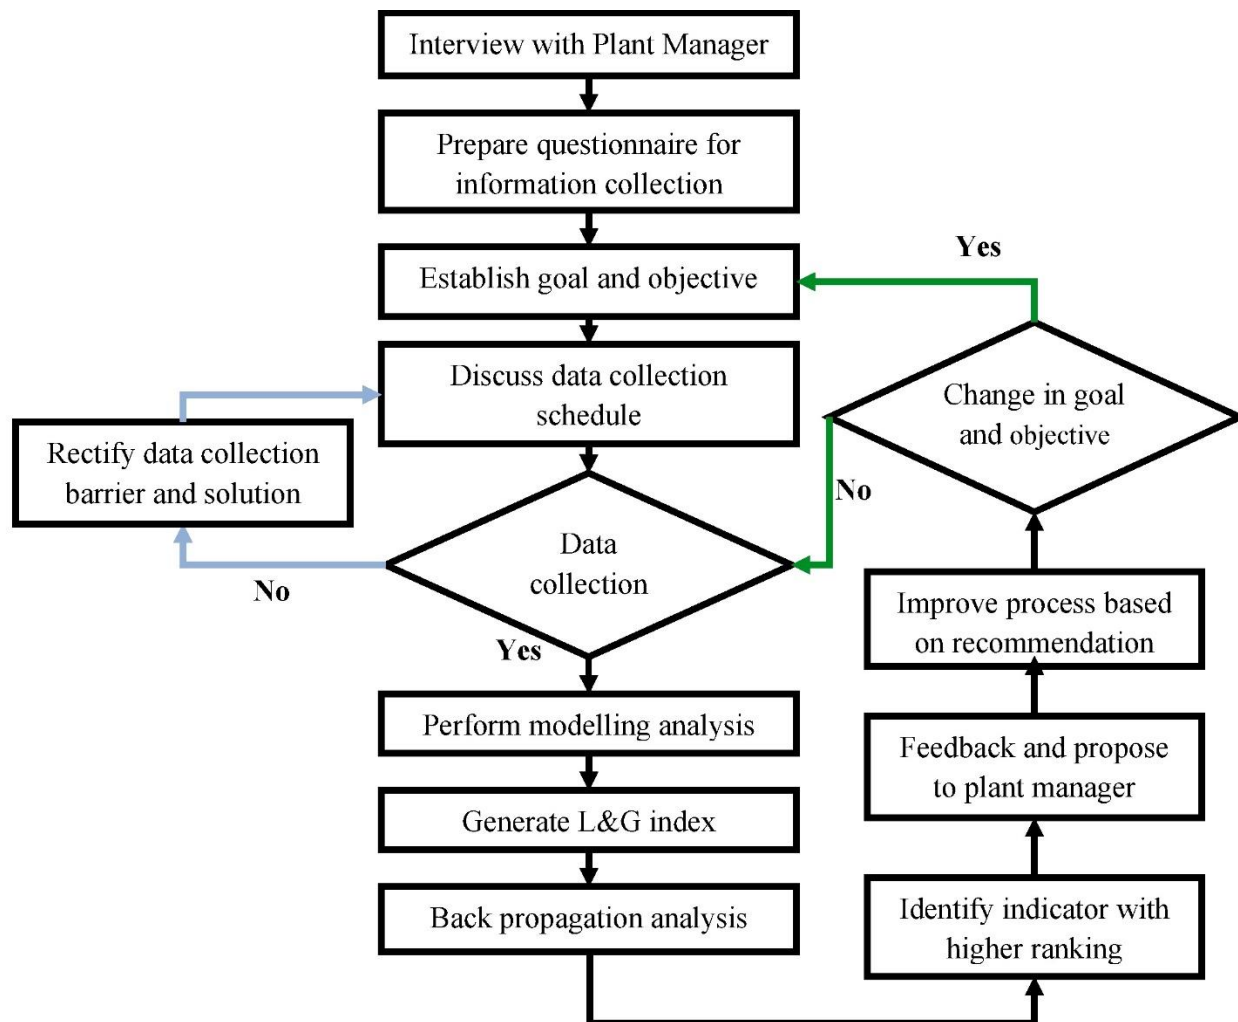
Interview with Plant Manager

Prepare questionnaire for information collection

Establish goal and objective

Yes

Discuss data collection schedule

Rectify data collection barrier and solution

Change in goal and objective

No

Data collection

No

Yes

Improve process based on recommendation

Perform modelling analysis

Feedback and propose to plant manager

Generate L&G index

Back propagation analysis

Identify indicator with higher ranking